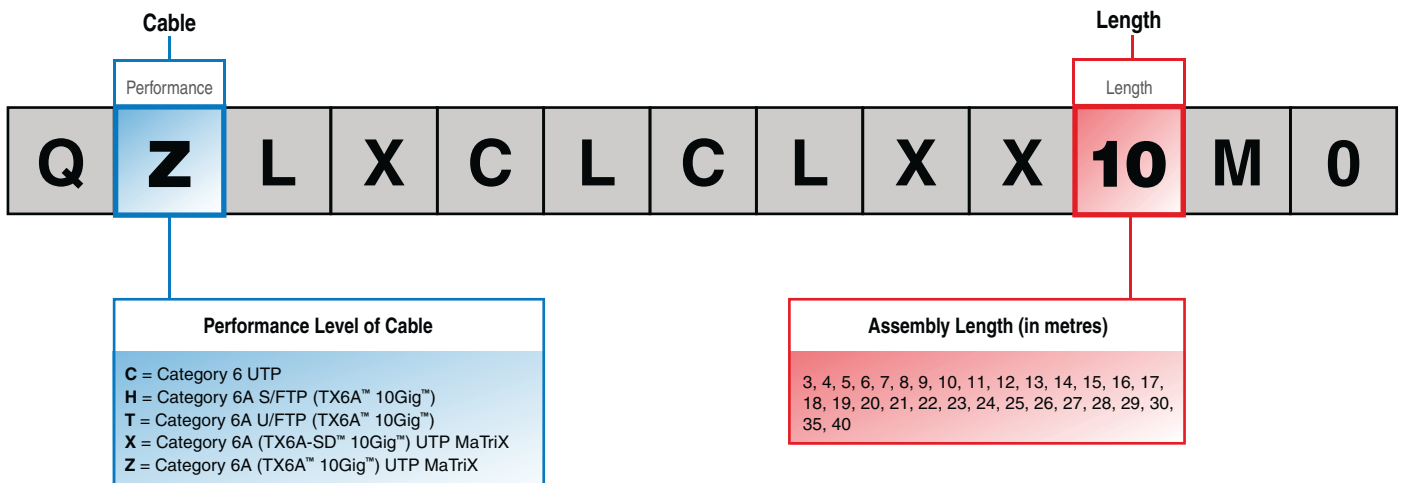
Cable

Length

Performance

Length

Q Z L X C L C L X X 10 M 0

Performance Level of Cable

**C** = Category 6 UTP
**H** = Category 6A S/FTP (TX6A™ 10Gig™)
**T** = Category 6A U/FTP (TX6A™ 10Gig™)
**X** = Category 6A (TX6A-SD™ 10Gig™) UTP MaTriX
**Z** = Category 6A (TX6A™ 10Gig™) UTP MaTriX

Assembly Length (in metres)

3, 4, 5, 6, 7, 8, 9, 10, 11, 12, 13, 14, 15, 16, 17, 18, 19, 20, 21, 22, 23, 24, 25, 26, 27, 28, 29, 30, 35, 40